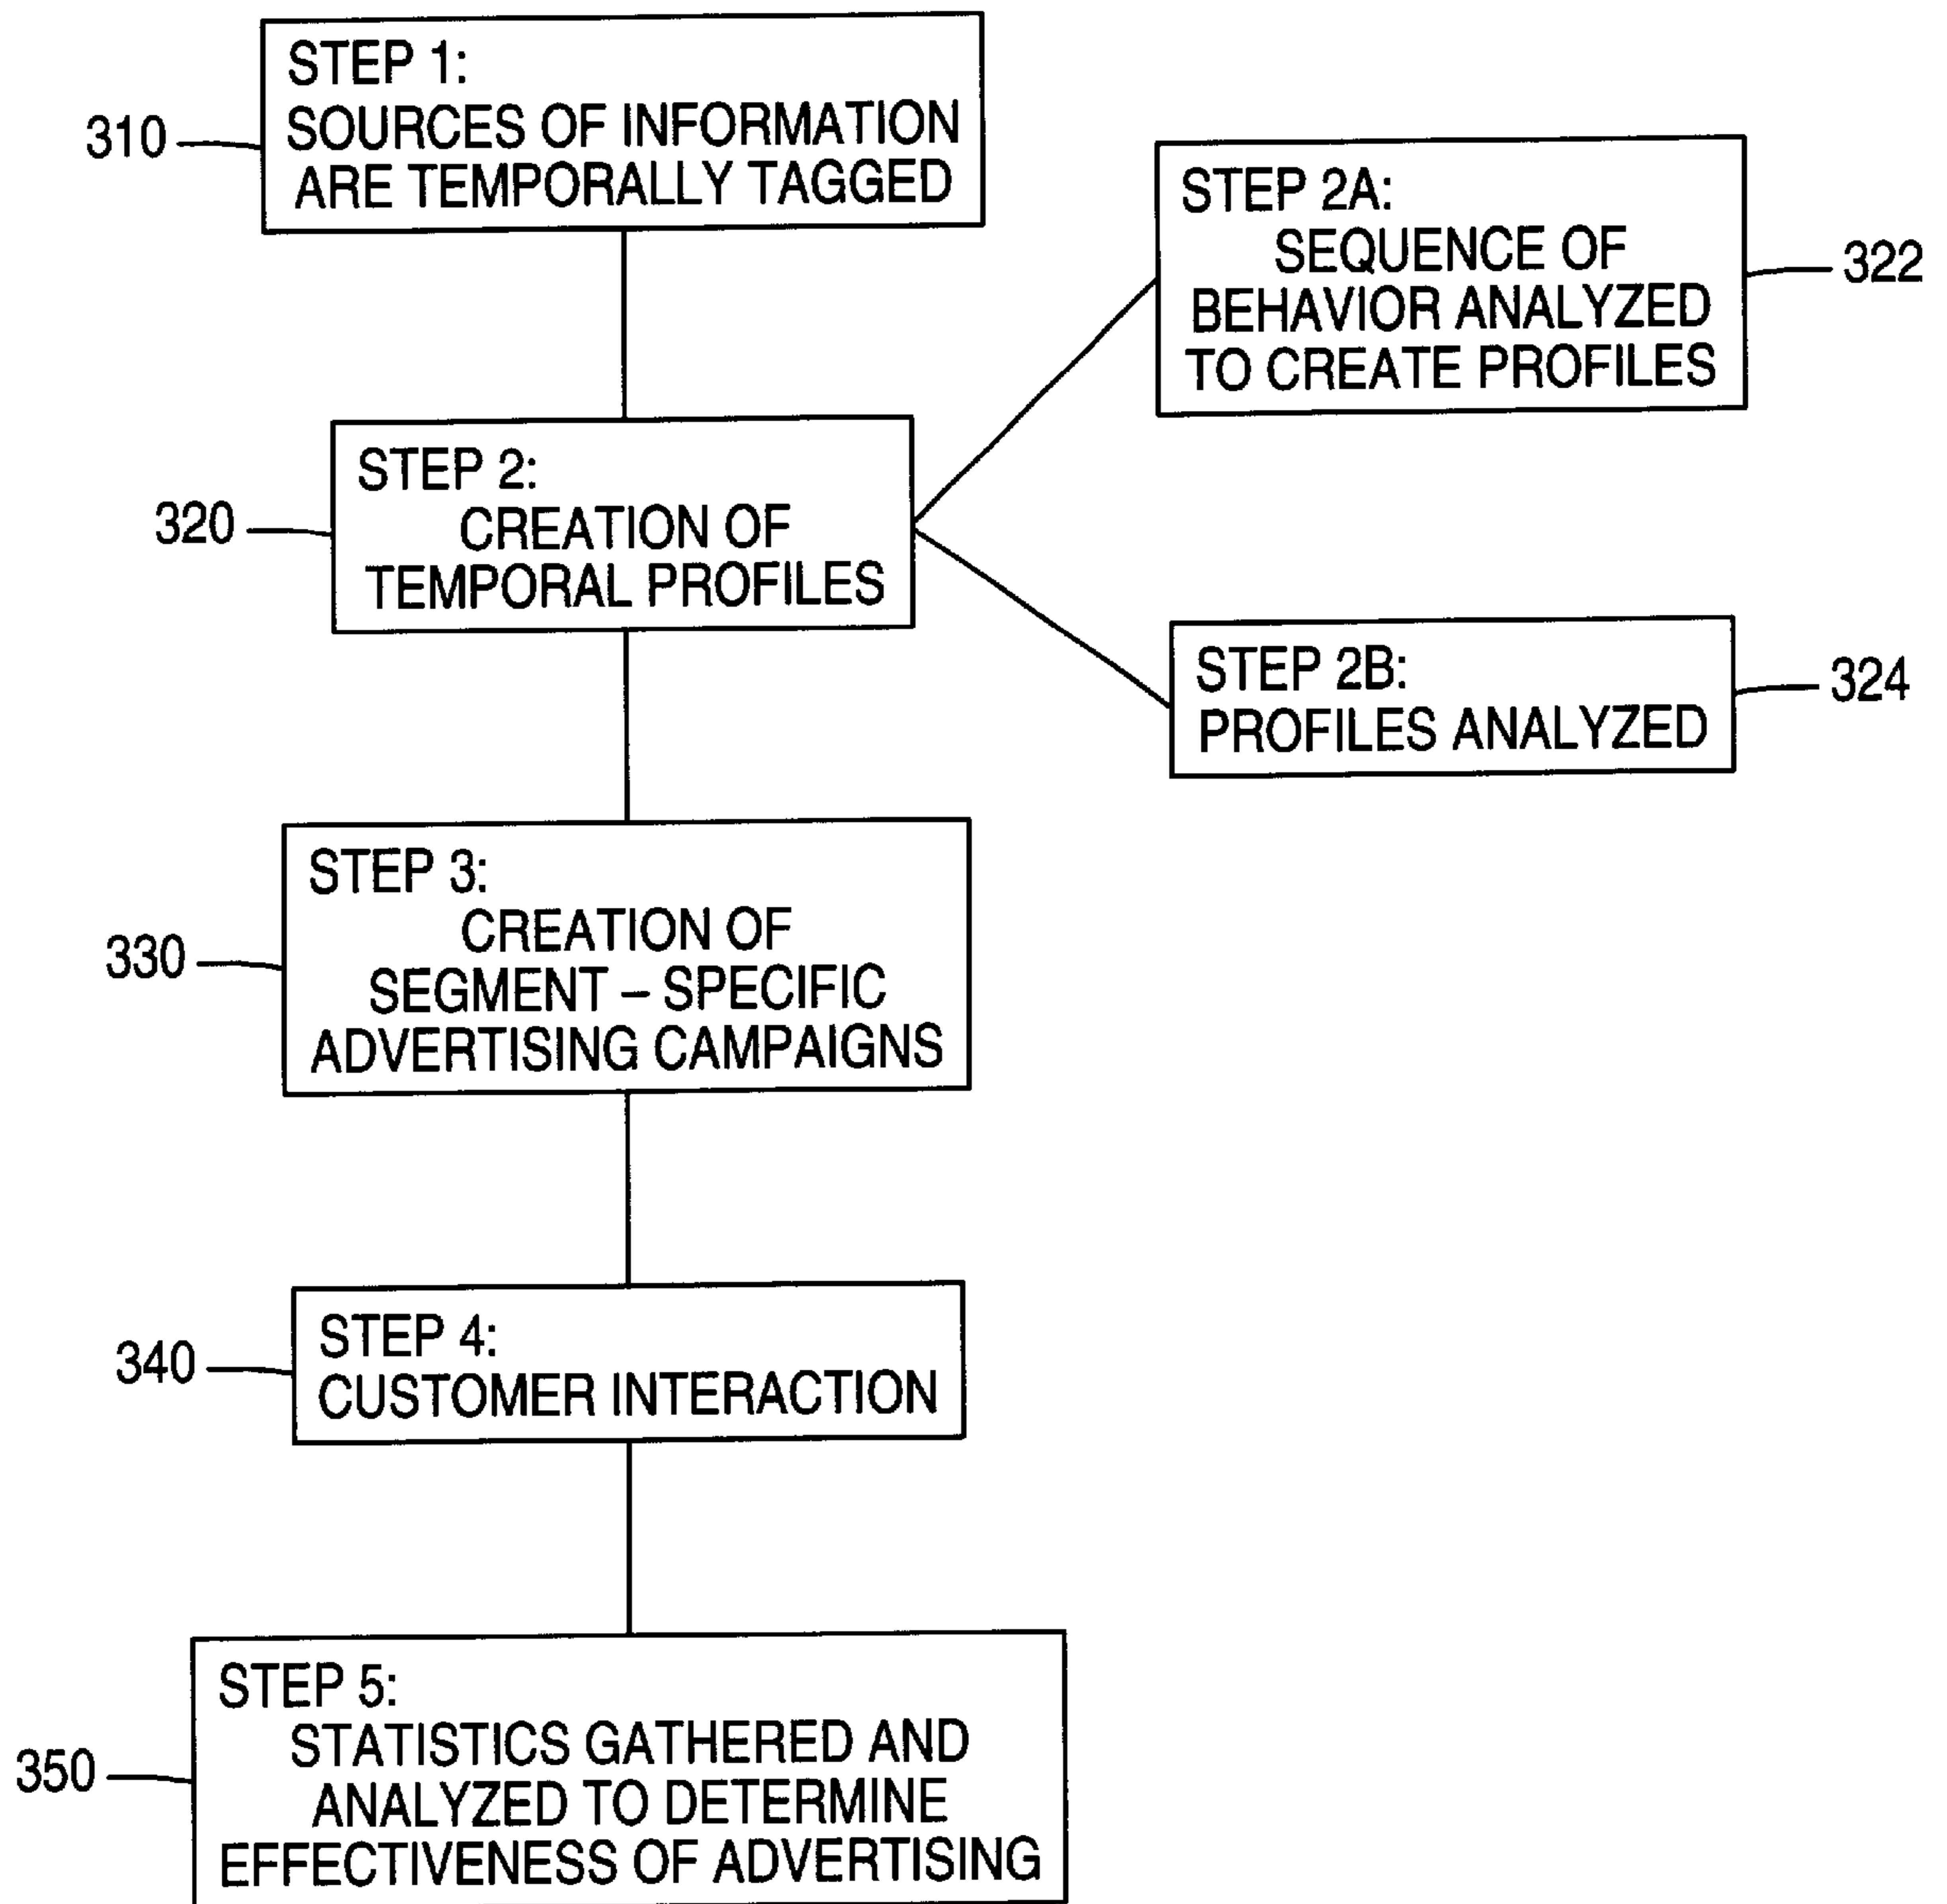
310
STEP 1:
SOURCES OF INFORMATION ARE TEMPORALLY TAGGED

STEP 2A:
SEQUENCE OF BEHAVIOR ANALYZED TO CREATE PROFILES
322

320
STEP 2:
CREATION OF TEMPORAL PROFILES

STEP 2B:
PROFILES ANALYZED
324

330
STEP 3:
CREATION OF SEGMENT – SPECIFIC ADVERTISING CAMPAIGNS

340
STEP 4:
CUSTOMER INTERACTION

350
STEP 5:
STATISTICS GATHERED AND ANALYZED TO DETERMINE EFFECTIVENESS OF ADVERTISING